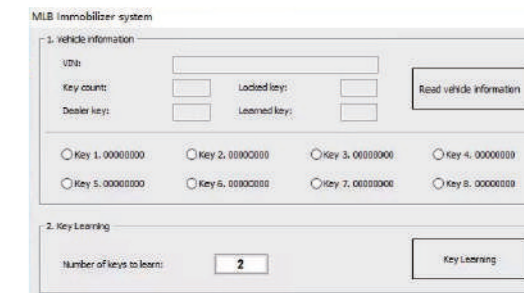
MLB Immobilizer system

1. vehicle information

VIN:

Key count:

Locked key:

Dealer key:

Learned key:

Read vehicle information

Key 1. 00000000

Key 2. 00000000

Key 3. 00000000

Key 4. 00000000

Key 5. 00000000

Key 6. 00000000

Key 7. 00000000

Key 8. 00000000

2. Key Learning

Number of keys to learn:

2

Key Learning